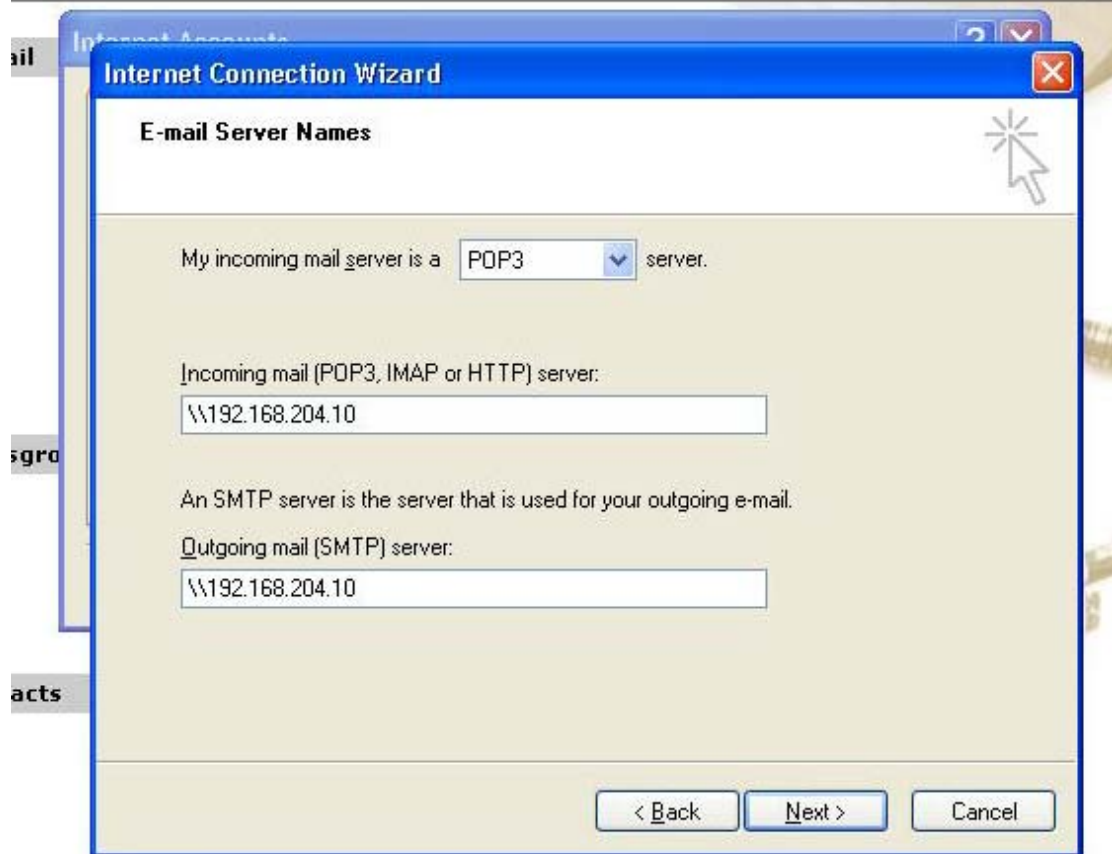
ail

Internet Accounts

?

Internet Connection Wizard

E-mail Server Names

My incoming mail server is a POP3 server.

Incoming mail (POP3, IMAP or HTTP) server:

\\192.168.204.10

sgro

An SMTP server is the server that is used for your outgoing e-mail.

Outgoing mail (SMTP) server:

\\192.168.204.10

acts

< Back

Next >

Cancel